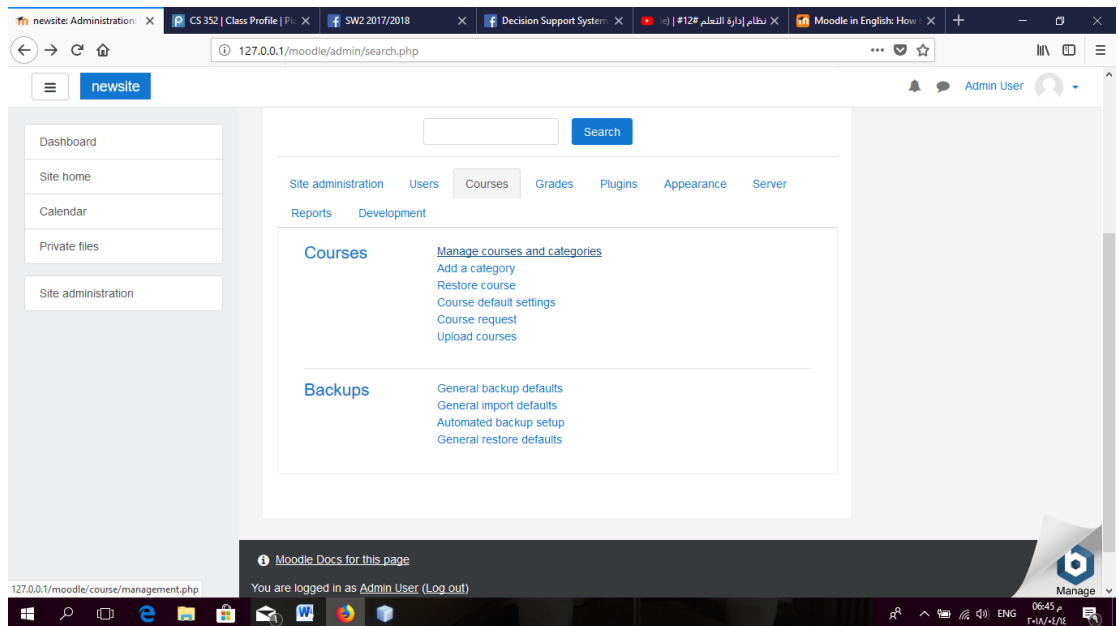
newsite: Administration
CS 352 | Class Profile | Pi
SW2 2017/2018
Decision Support System
نظام إدارة التعلم #12 | (le
Moodle in English: How
127.0.0.1/moodle/admin/search.php

newsite
Admin User

Dashboard
Site home
Calendar
Private files

Site administration

Search

Site administration
Users
Courses
Grades
Plugins
Appearance
Server
Reports
Development

Courses
Manage courses and categories
Add a category
Restore course
Course default settings
Course request
Upload courses

Backups
General backup defaults
General import defaults
Automated backup setup
General restore defaults

Moodle Docs for this page

127.0.0.1/moodle/course/management.php
You are logged in as Admin User (Log out)

Manage

ENG
06:45 م
٢٠١٨/٠٤/١٤